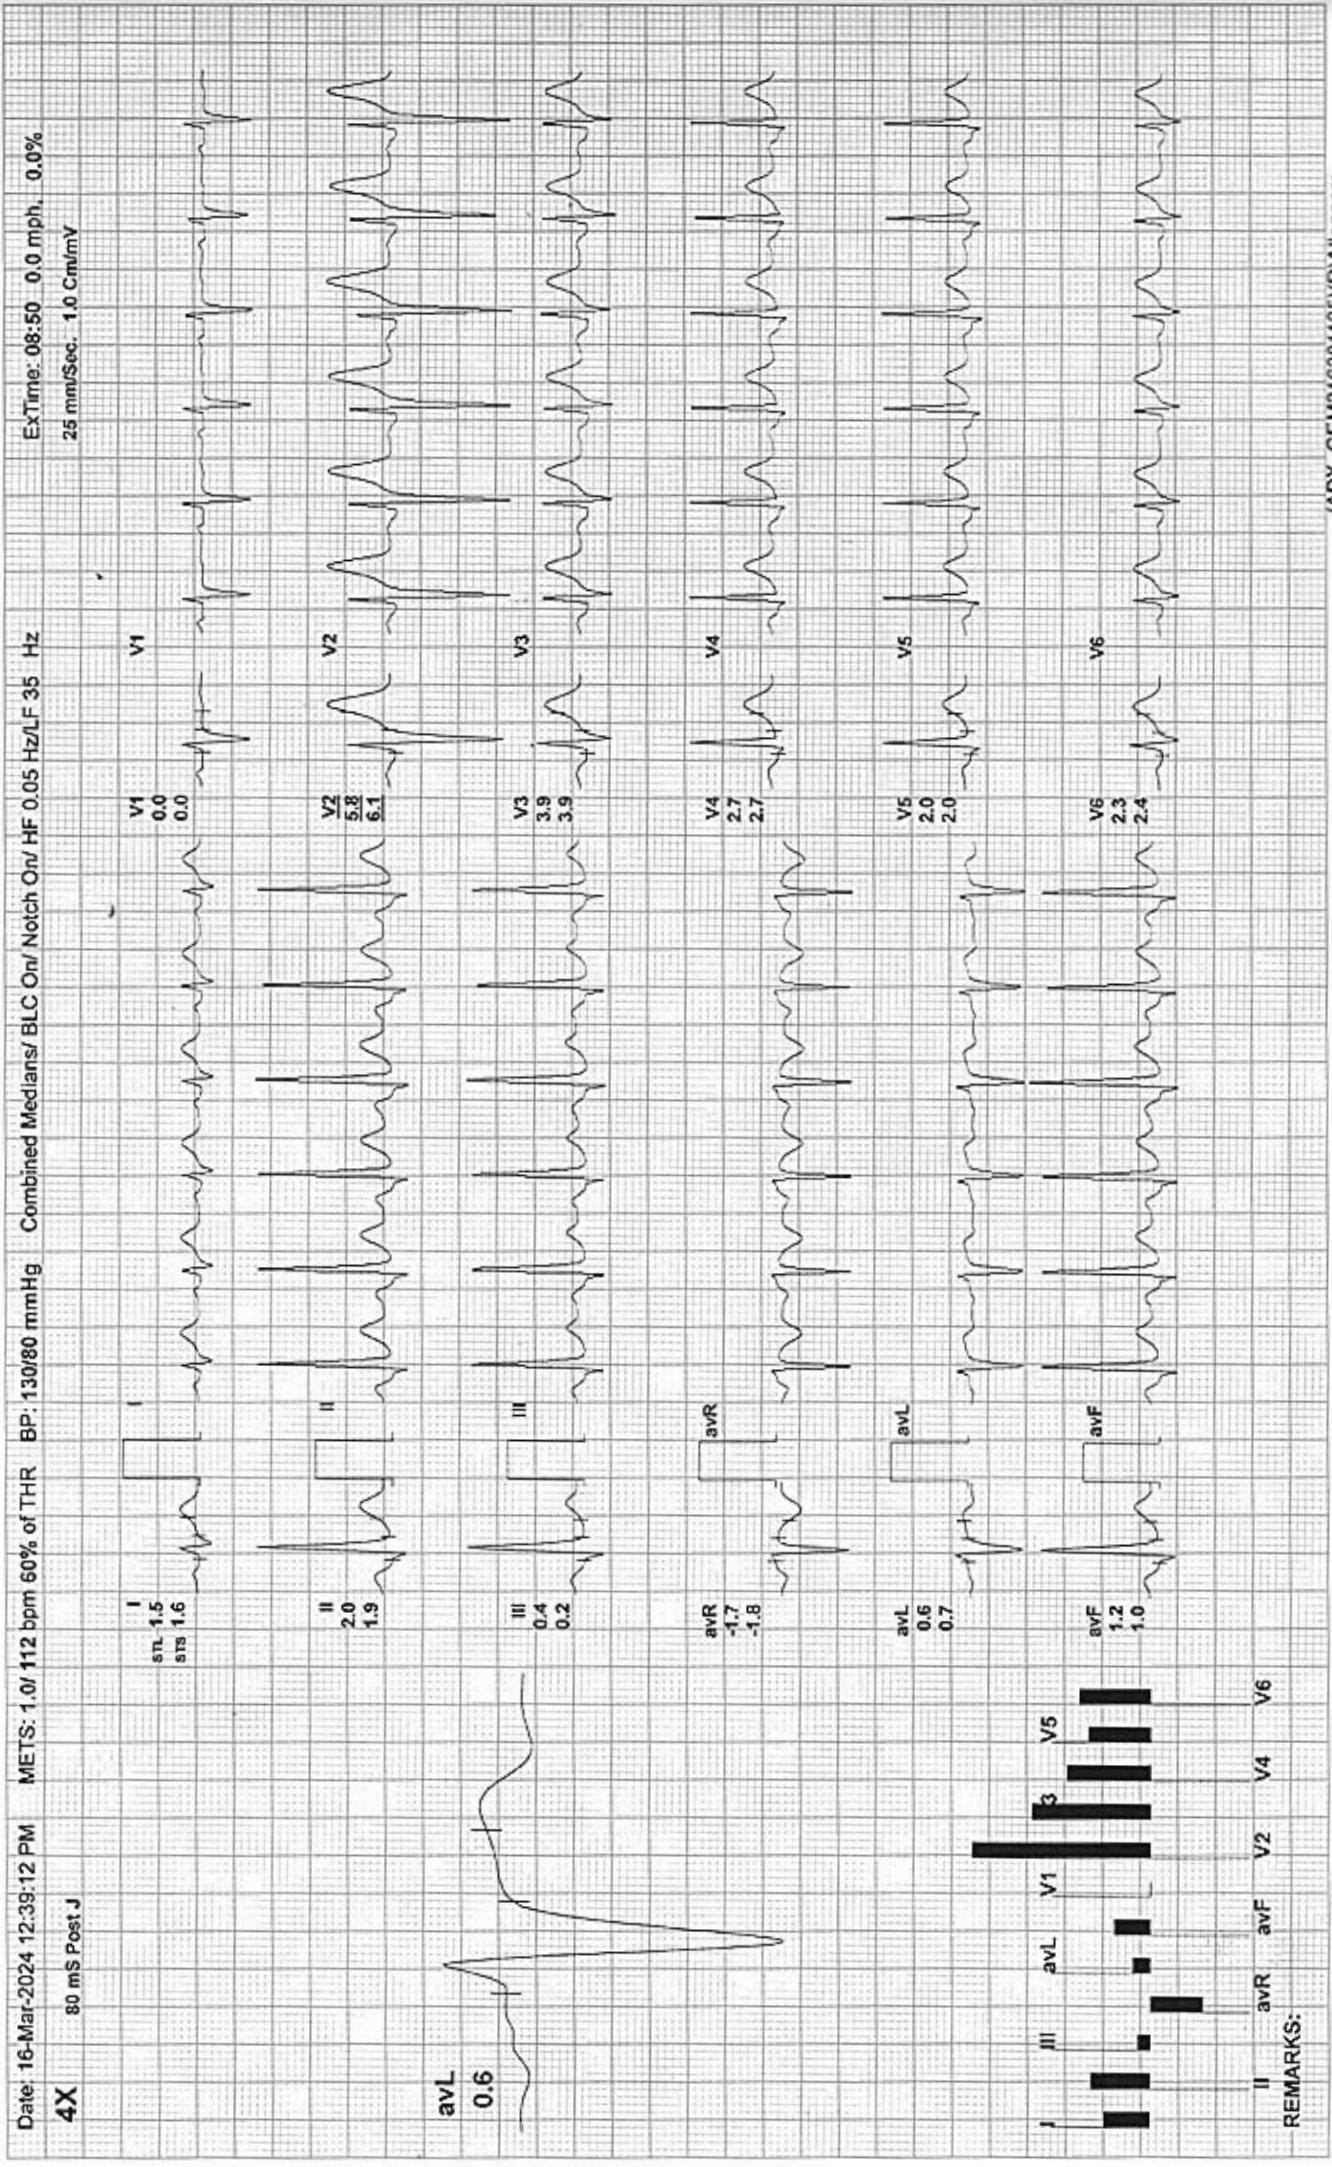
Date: 16-Mar-2024 12:39:12 PM METS: 1.0/ 112 bpm 60% of THR BP: 130/80 mmHg Combined Medians/ BLC On/ Notch On/ HF 0.05 Hz/LF 35 Hz ExTime: 08:50 0.0 mph, 0.0%

4X 80 mS Post J 25 mm/Sec. 1.0 Cm/mV

avL
0.6

I
STL 1.5
STS 1.6

II
2.0
1.9

III
0.4
0.2

avR
-1.7
-1.8

avL
0.6
0.7

avF
1.2
1.0

V1
0.0
0.0

V2
5.8
6.1

V3
3.9
3.9

V4
2.7
2.7

V5
2.0
2.0

V6
2.3
2.4

I
II
III
avR
avL
avF

V1
V2
V3
V4
V5
V6

I II III avR avL avF V1 V2 3 V4 V5 V6

REMARKS: